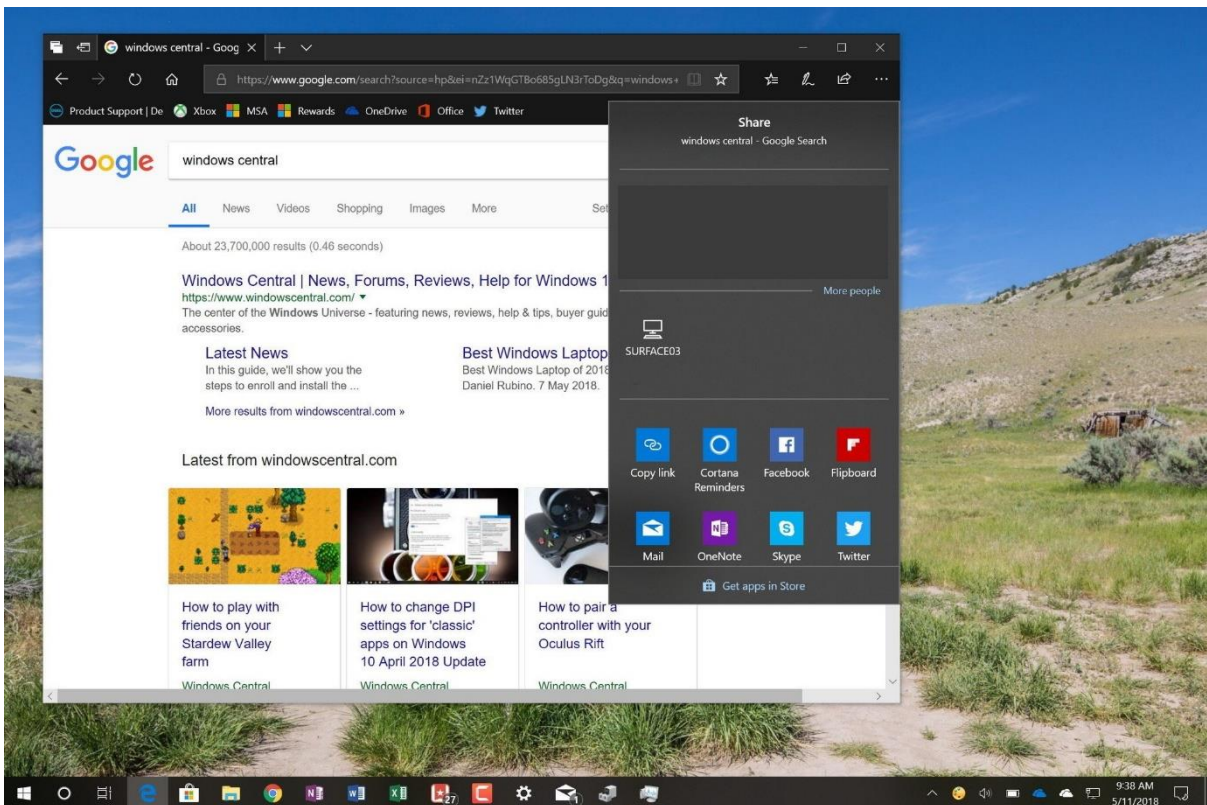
windows central - Goog ×

https://www.google.com/search?source=hp&ei=nZz1WqGTBo685gLN3rToDg&q=windows+

Product Support | De Xbox MSA Rewards OneDrive Office Twitter

Google windows central

All News Videos Shopping Images More Set

About 23,700,000 results (0.46 seconds)

Windows Central | News, Forums, Reviews, Help for Windows 1
https://www.windowscentral.com/
The center of the Windows Universe - featuring news, reviews, help & tips, buyer guid accessories.

Latest News
In this guide, we'll show you the steps to enroll and install the ...

Best Windows Laptop
Best Windows Laptop of 2018 Daniel Rubino. 7 May 2018.

More results from windowscentral.com »

Latest from windowscentral.com

How to play with friends on your Stardew Valley farm
Windows Central

How to change DPI settings for 'classic' apps on Windows 10 April 2018 Update
Windows Central

How to pair a controller with your Oculus Rift
Windows Central

Share
windows central - Google Search

More people

SURFACE03

Copy link
Cortana Reminders
Facebook
Flipboard
Mail
OneNote
Skype
Twitter

Get apps in Store

27

9:38 AM
5/11/2018